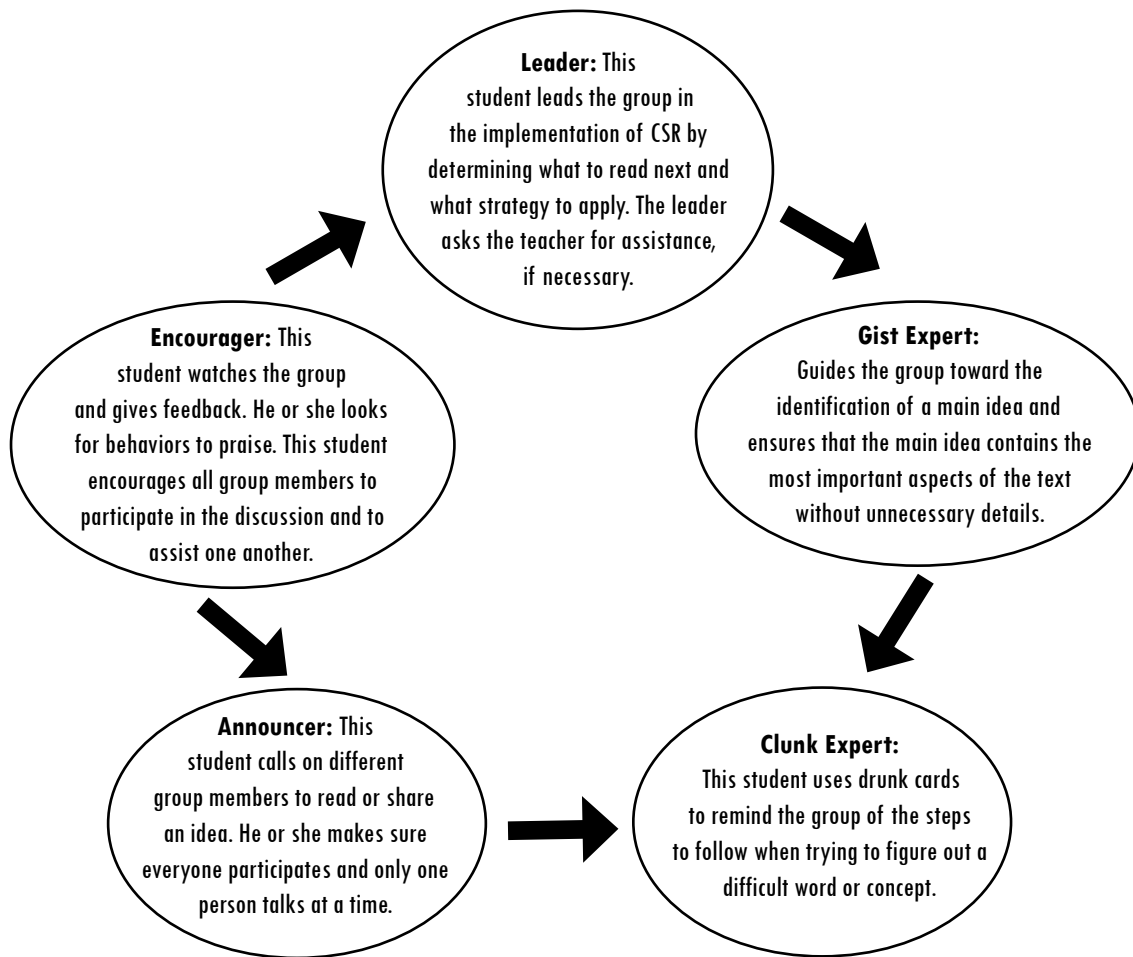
**Leader:** This student leads the group in the implementation of CSR by determining what to read next and what strategy to apply. The leader asks the teacher for assistance, if necessary.

**Gist Expert:** Guides the group toward the identification of a main idea and ensures that the main idea contains the most important aspects of the text without unnecessary details.

**Clunk Expert:** This student uses drunk cards to remind the group of the steps to follow when trying to figure out a difficult word or concept.

**Announcer:** This student calls on different group members to read or share an idea. He or she makes sure everyone participates and only one person talks at a time.

**Encourager:** This student watches the group and gives feedback. He or she looks for behaviors to praise. This student encourages all group members to participate in the discussion and to assist one another.